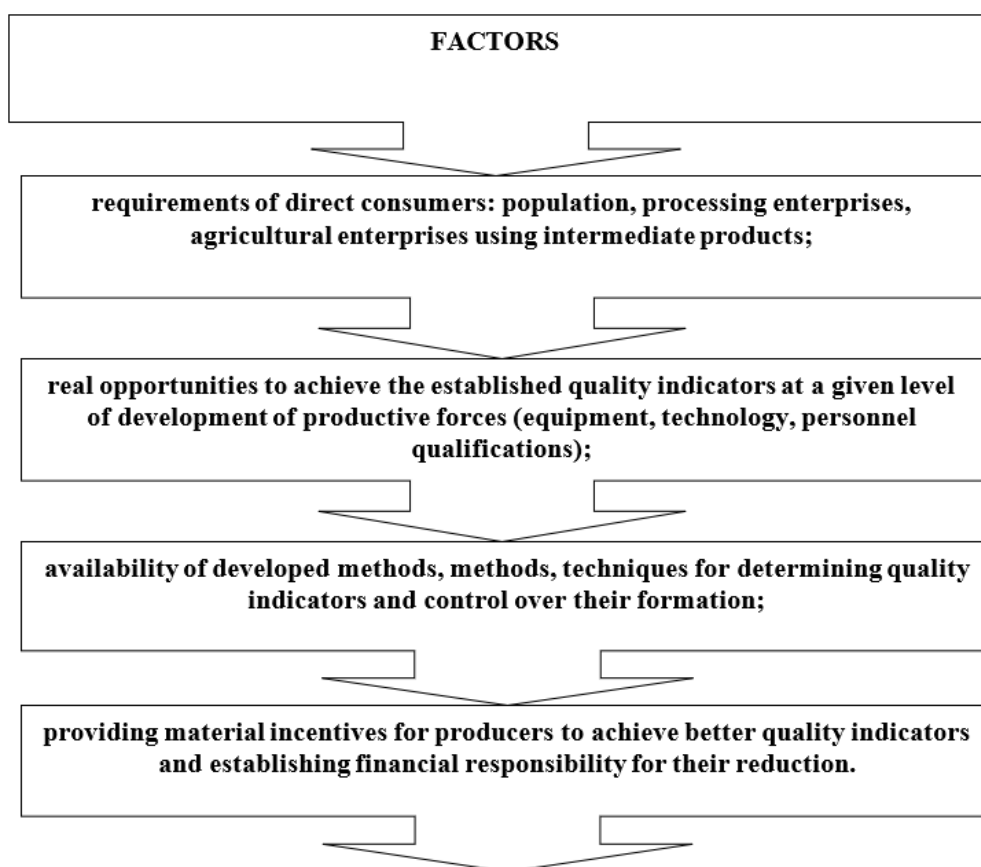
FACTORS

requirements of direct consumers: population, processing enterprises, agricultural enterprises using intermediate products;

real opportunities to achieve the established quality indicators at a given level of development of productive forces (equipment, technology, personnel qualifications);

availability of developed methods, methods, techniques for determining quality indicators and control over their formation;

providing material incentives for producers to achieve better quality indicators and establishing financial responsibility for their reduction.